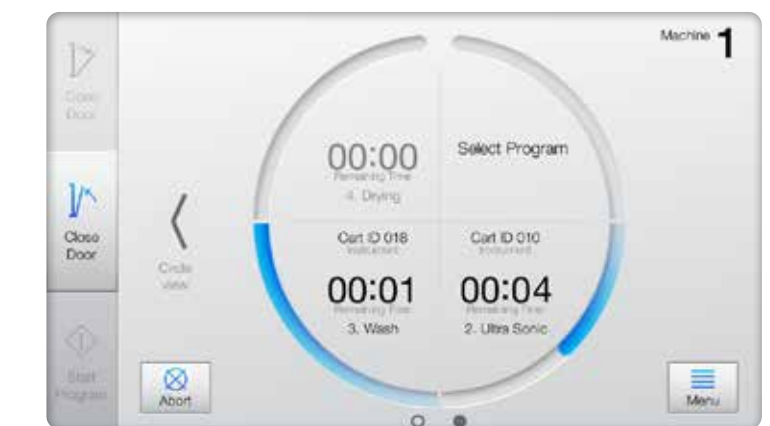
Open Door

Close Door

Start Program

Circle view

Machine 1

00:00
Remaining Time
4. Drying

Select Program

Cart ID 018
Instrument
00:01
Remaining Time
3. Wash

Cart ID 010
Instrument
00:04
Remaining Time
2. Ultra Sonic

Abort

Menu